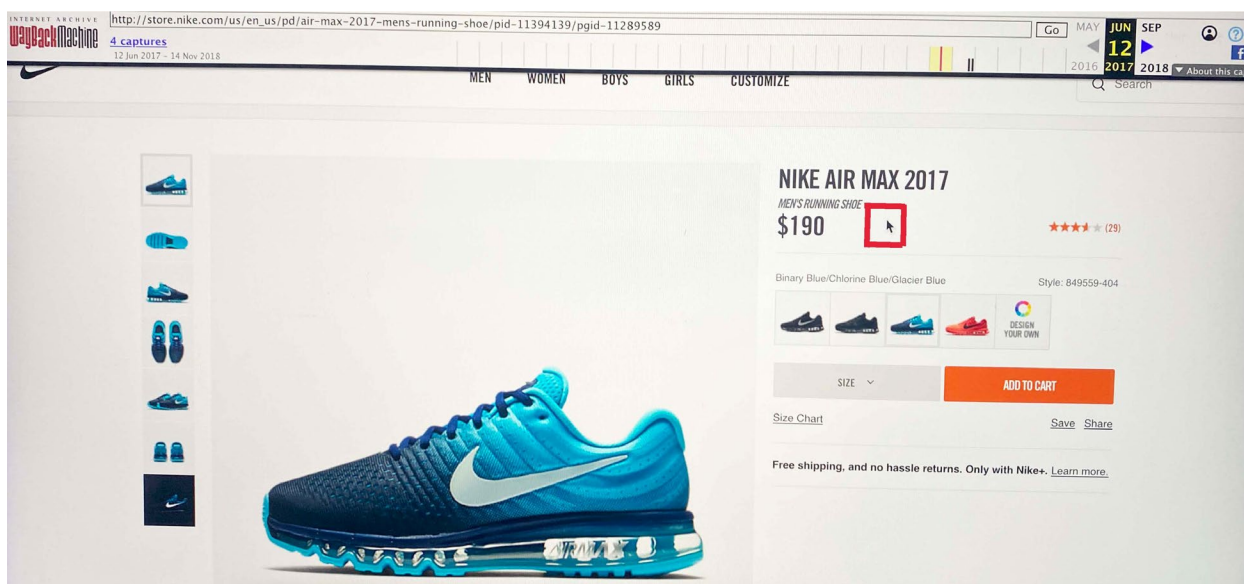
INTERNET ARCHIVE
WaybackMachine
http://store.nike.com/us/en_us/pd/air-max-2017-mens-running-shoe/pid-11394139/pgid-11289589
4 captures
12 Jun 2017 - 14 Nov 2018
Go
MAY JUN SEP
12
2016 2017 2018
About this ca

MEN WOMEN BOYS GIRLS CUSTOMIZE
Search

NIKE AIR MAX 2017
MEN'S RUNNING SHOE
$190
(29)

Binary Blue/Chlorine Blue/Glacier Blue
Style: 849559-404

DESIGN YOUR OWN

SIZE
ADD TO CART

Size Chart
Save Share

Free shipping, and no hassle returns. Only with Nike+. Learn more.